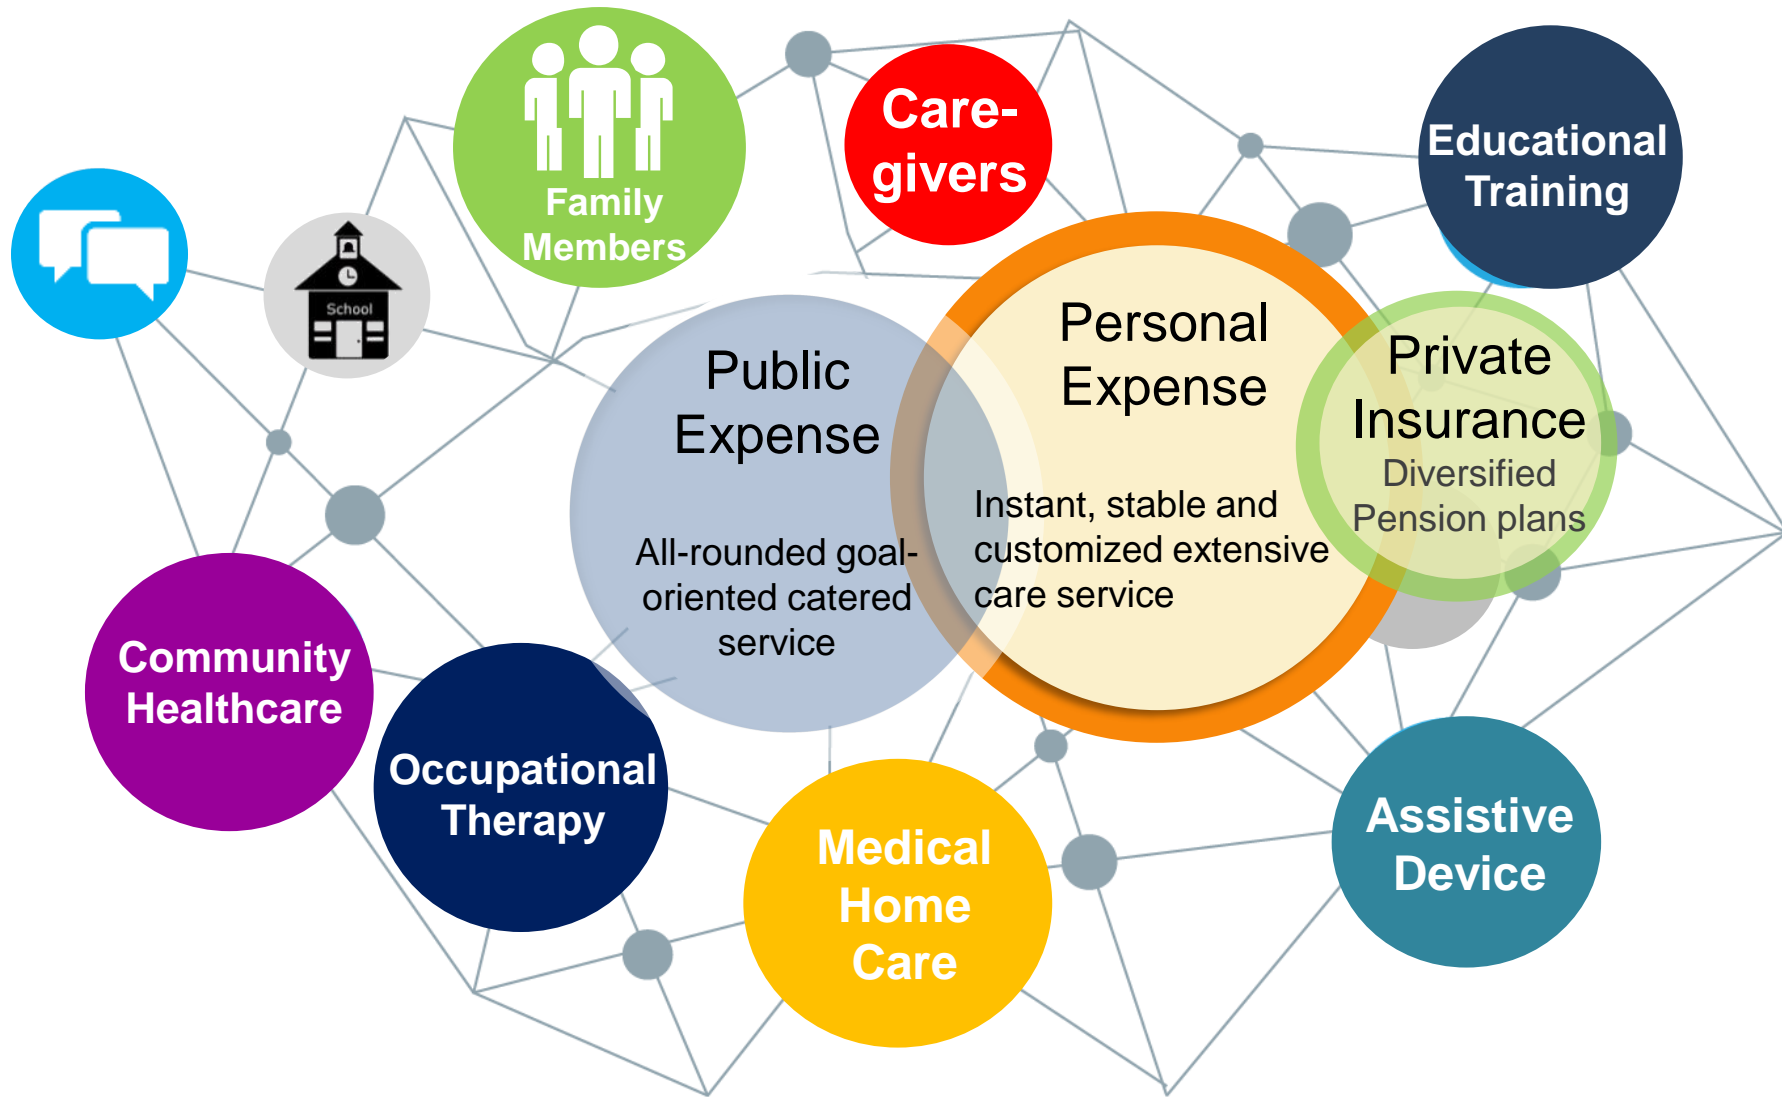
Family Members

Care-givers

Educational Training

School

Public Expense

All-rounded goal-oriented catered service

Personal Expense

Instant, stable and customized extensive care service

Private Insurance

Diversified Pension plans

Community Healthcare

Occupational Therapy

Medical Home Care

Assistive Device